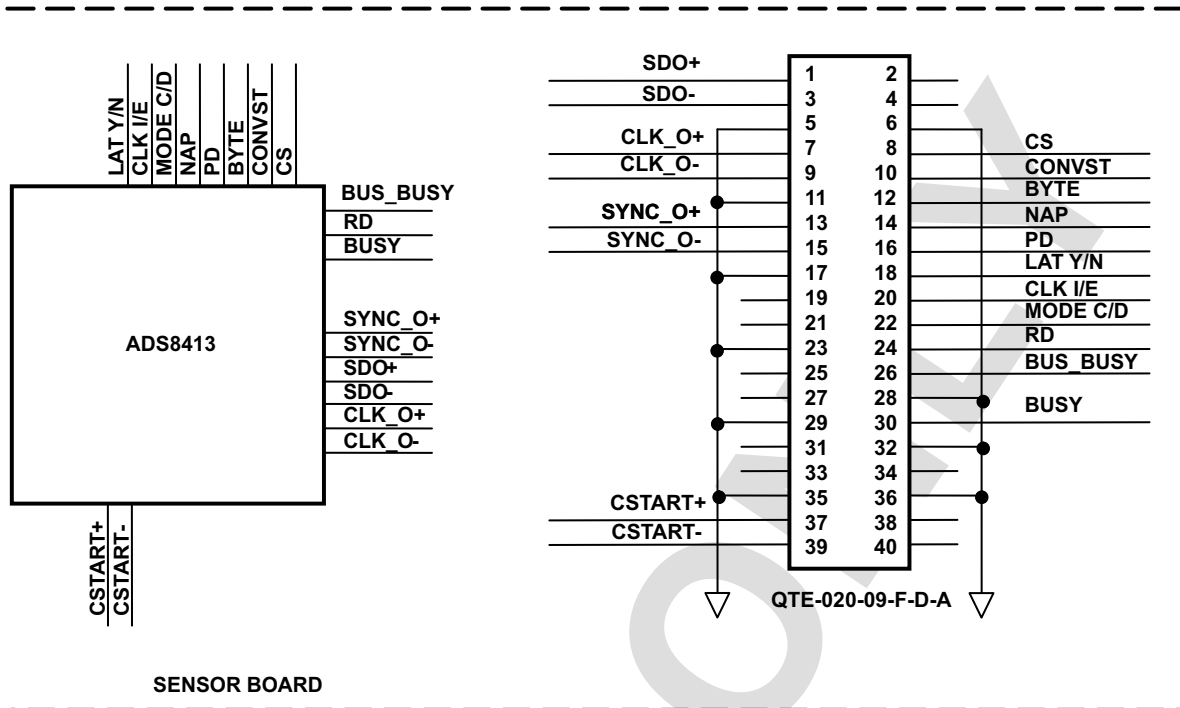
LAT Y/N
CLK I/E
MODE C/D
NAP
PD
BYTE
CONVST
CS

BUS_BUSY
RD
BUSY

ADS8413

SYNC_O+
SYNC_O-
SDO+
SDO-
CLK_O+
CLK_O-

CSTART+
CSTART-

SENSOR BOARD

SDO+
SDO-
CLK_O+
CLK_O-
SYNC_O+
SYNC_O-
CSTART+
CSTART-

1 2
3 4
5 6
7 8
9 10
11 12
13 14
15 16
17 18
19 20
21 22
23 24
25 26
27 28
29 30
31 32
33 34
35 36
37 38
39 40

CS
CONVST
BYTE
NAP
PD
LAT Y/N
CLK I/E
MODE C/D
RD
BUS_BUSY
BUSY

QTE-020-09-F-D-A

ONLY